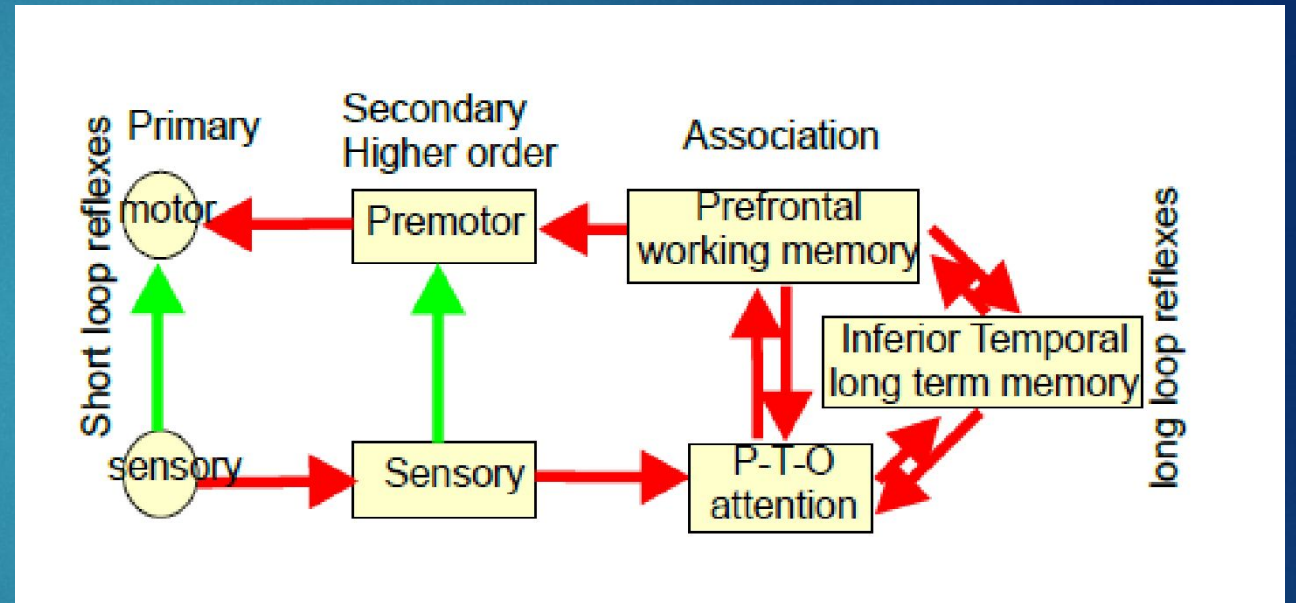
Short loop reflexes

Primary

Secondary
Higher order

Association

long loop reflexes

motor

Premotor

Prefrontal
working memory

Inferior Temporal
long term memory

sensory

Sensory

P-T-O
attention